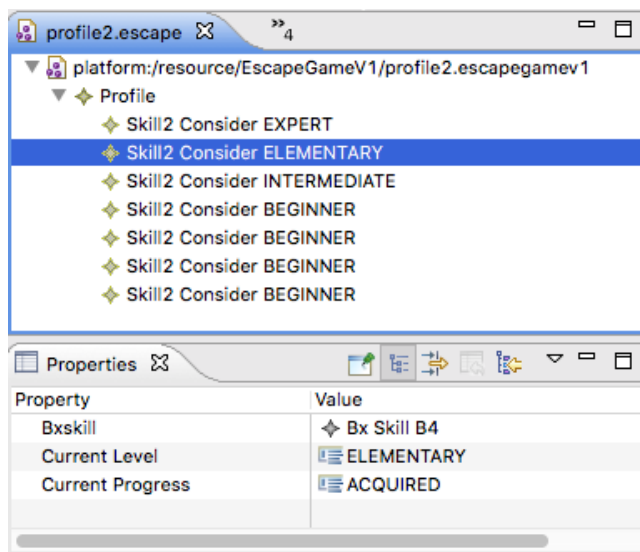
profile2.escape ☒ »4

platform:/resource/EscapeGameV1/profile2.escapegamev1
Profile
Skill2 Consider EXPERT
Skill2 Consider ELEMENTARY
Skill2 Consider INTERMEDIATE
Skill2 Consider BEGINNER
Skill2 Consider BEGINNER
Skill2 Consider BEGINNER
Skill2 Consider BEGINNER

Properties ☒

| Property | Value |
|---|---|
| Bxskill | Bx Skill B4 |
| Current Level | ELEMENTARY |
| Current Progress | ACQUIRED |